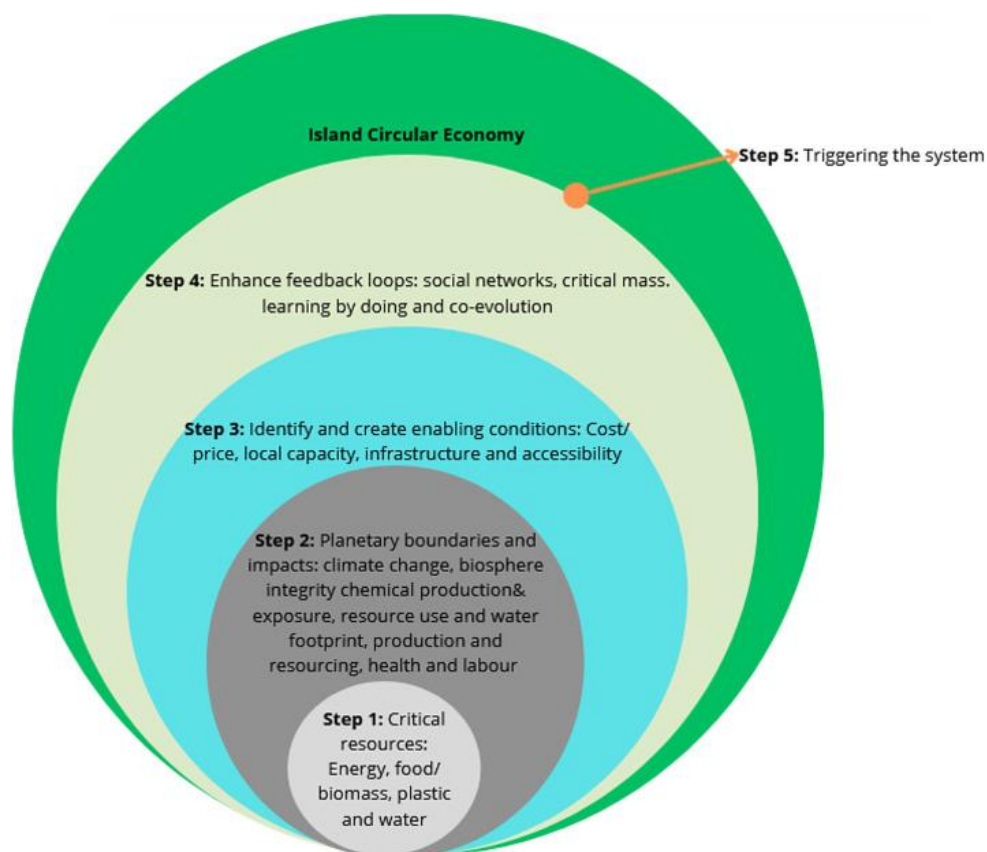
Island Circular Economy

Step 5: Triggering the system

Step 4: Enhance feedback loops: social networks, critical mass. learning by doing and co-evolution

Step 3: Identify and create enabling conditions: Cost/ price, local capacity, infrastructure and accessibility

Step 2: Planetary boundaries and impacts: climate change, biosphere integrity chemical production& exposure, resource use and water footprint, production and resourcing, health and labour

Step 1: Critical resources: Energy, food/ biomass, plastic and water